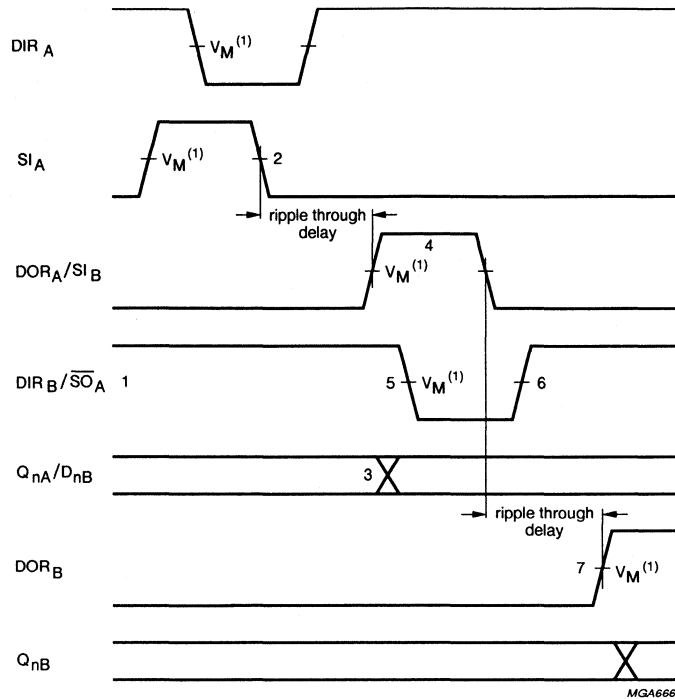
$DIR_A$

$V_M^{(1)}$

$SI_A$

$V_M^{(1)}$

2

ripple through delay

4

$DOR_A/SI_B$

$V_M^{(1)}$

$DIR_B/\overline{SO}_A$

1

5

$V_M^{(1)}$

6

$Q_{nA}/D_{nB}$

3

ripple through delay

$DOR_B$

7

$V_M^{(1)}$

$Q_{nB}$

MGA666